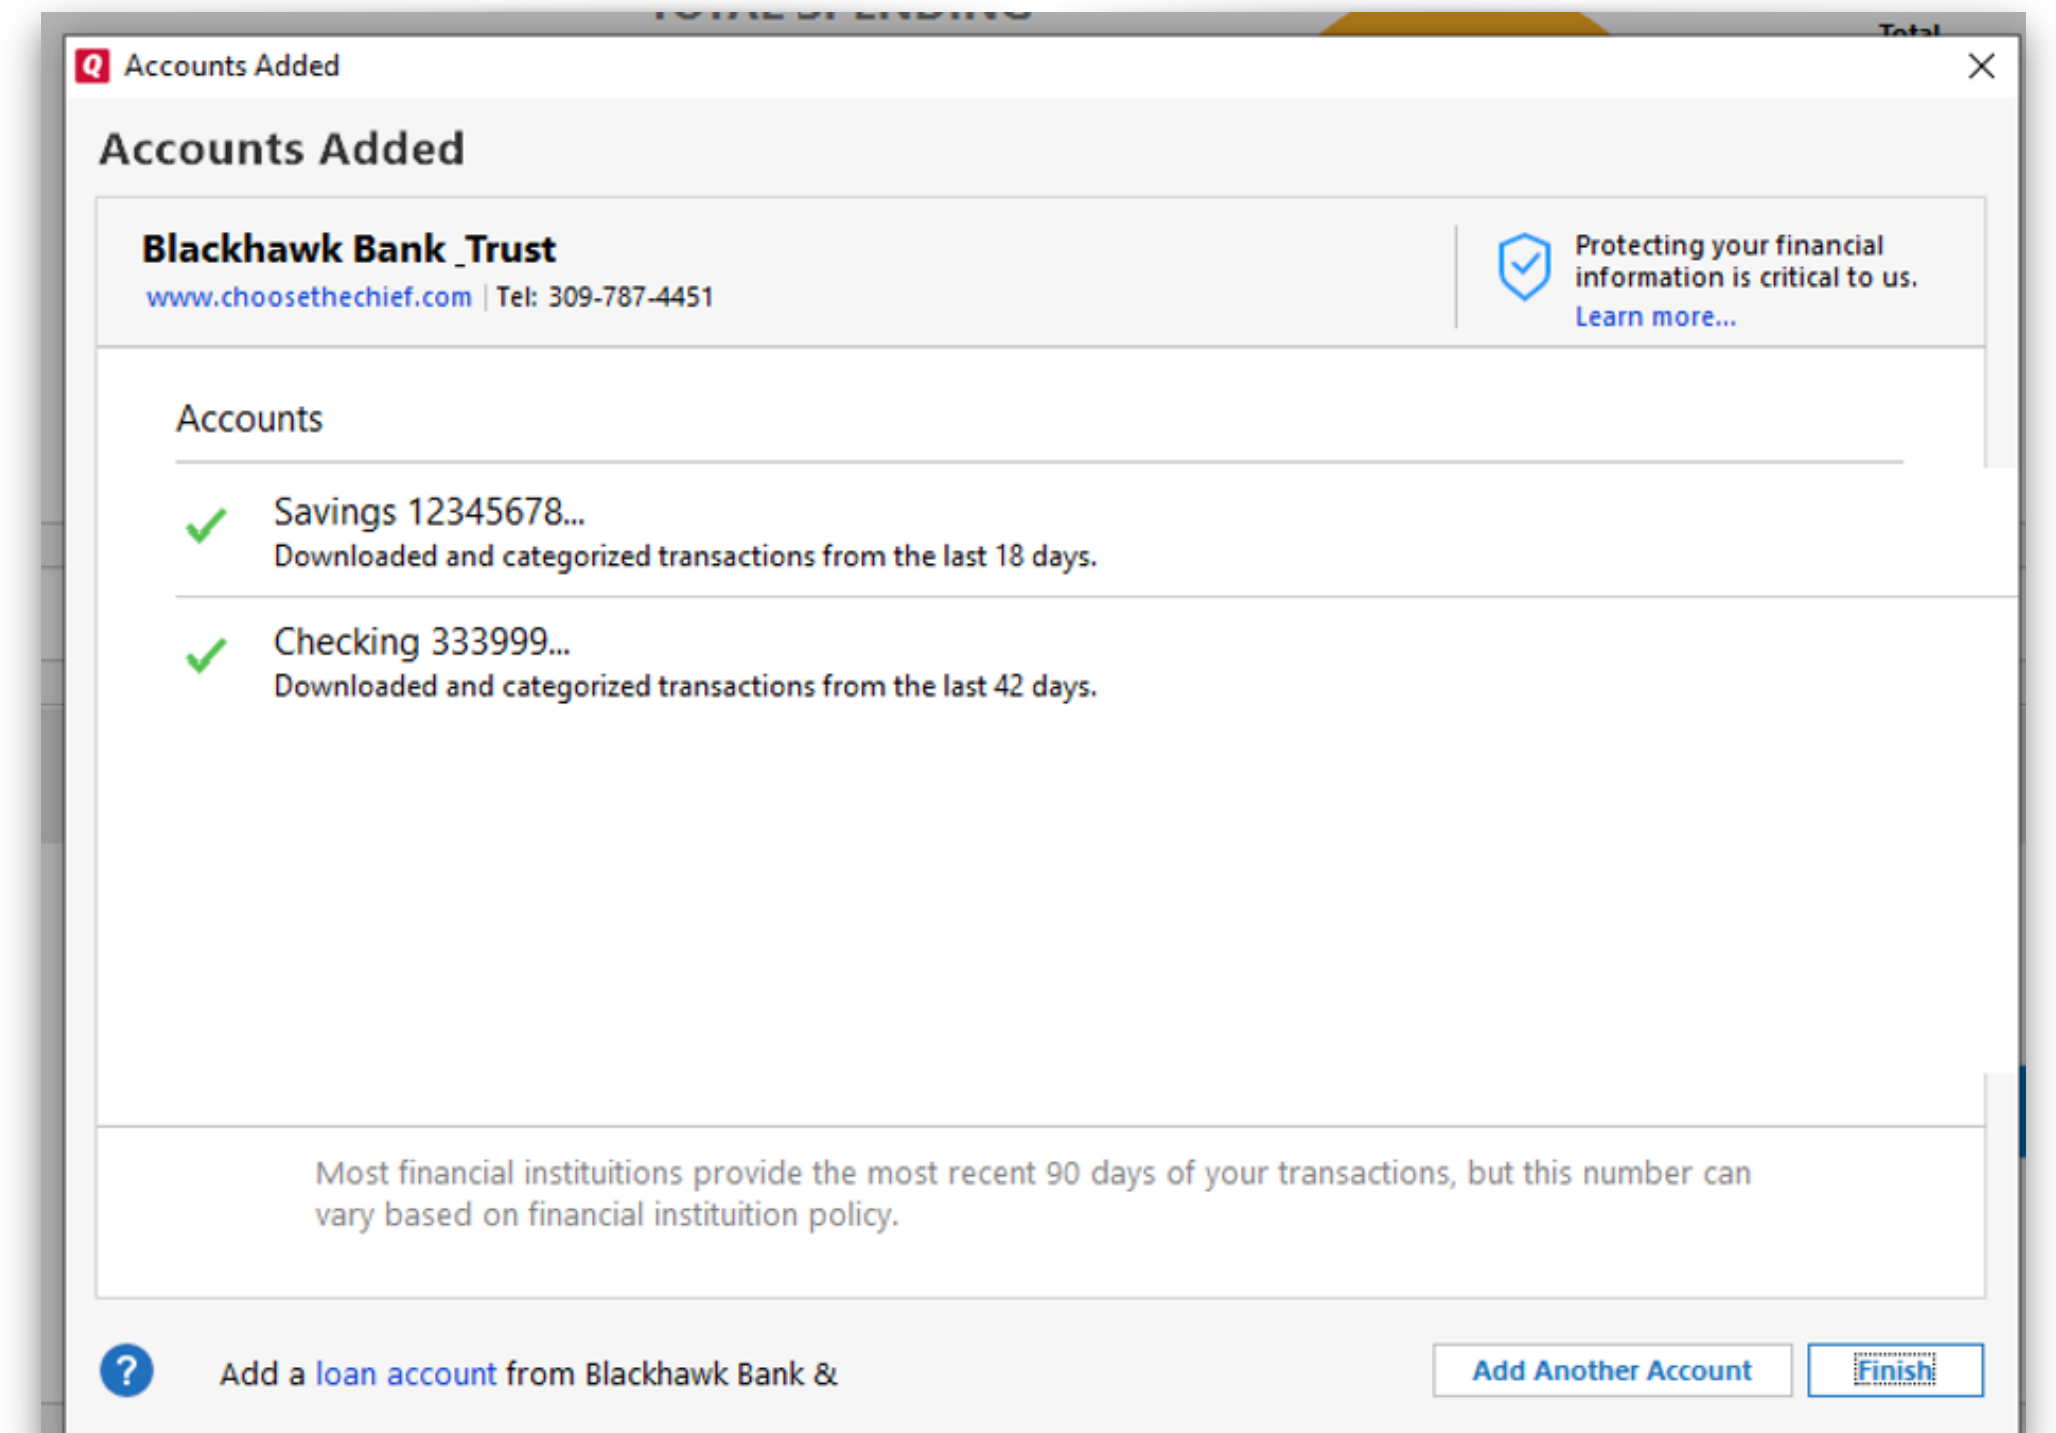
Accounts Added

Accounts Added

Blackhawk Bank _Trust
www.choosethechief.com | Tel: 309-787-4451

Protecting your financial information is critical to us.
Learn more...

Accounts

Savings 12345678...
Downloaded and categorized transactions from the last 18 days.

Checking 333999...
Downloaded and categorized transactions from the last 42 days.

Most financial institutions provide the most recent 90 days of your transactions, but this number can vary based on financial institution policy.

Add a loan account from Blackhawk Bank &

Add Another Account

Finish